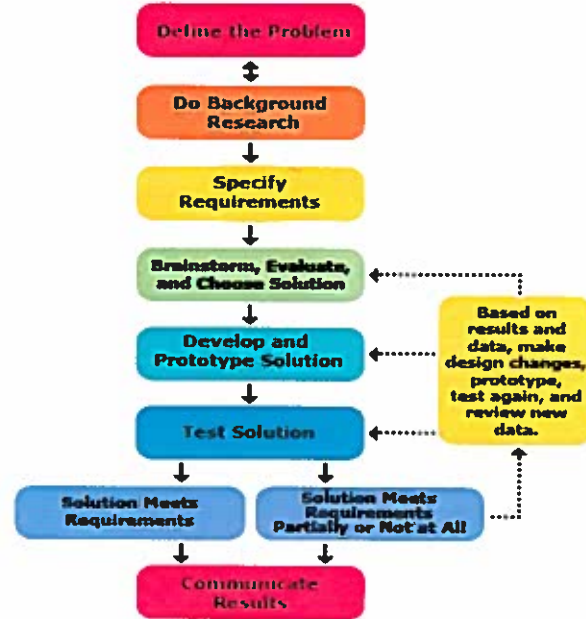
Define the Problem

Do Background Research

Specify Requirements

Brainstorm, Evaluate, and Choose Solution

Develop and Prototype Solution

Test Solution

Solution Meets Requirements

Solution Meets Requirements Partially or Not at All

Communicate Results

Based on results and data, make design changes, prototype, test again, and review new data.